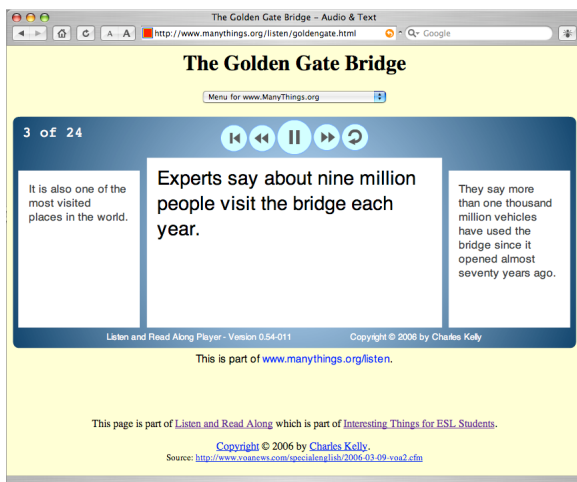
The Golden Gate Bridge – Audio & Text

A A http://www.manythings.org/listen/goldengate.html

Q- Google

The Golden Gate Bridge

Menu for www.ManyThings.org

3 of 24

It is also one of the most visited places in the world.

Experts say about nine million people visit the bridge each year.

They say more than one thousand million vehicles have used the bridge since it opened almost seventy years ago.

Listen and Read Along Player - Version 0.54-011

Copyright © 2006 by Charles Kelly

This is part of www.manythings.org/listen.

This page is part of Listen and Read Along which is part of Interesting Things for ESL Students.

Copyright © 2006 by Charles Kelly.

Source: http://www.voanews.com/specialenglish/2006-03-09-voa2.cfm